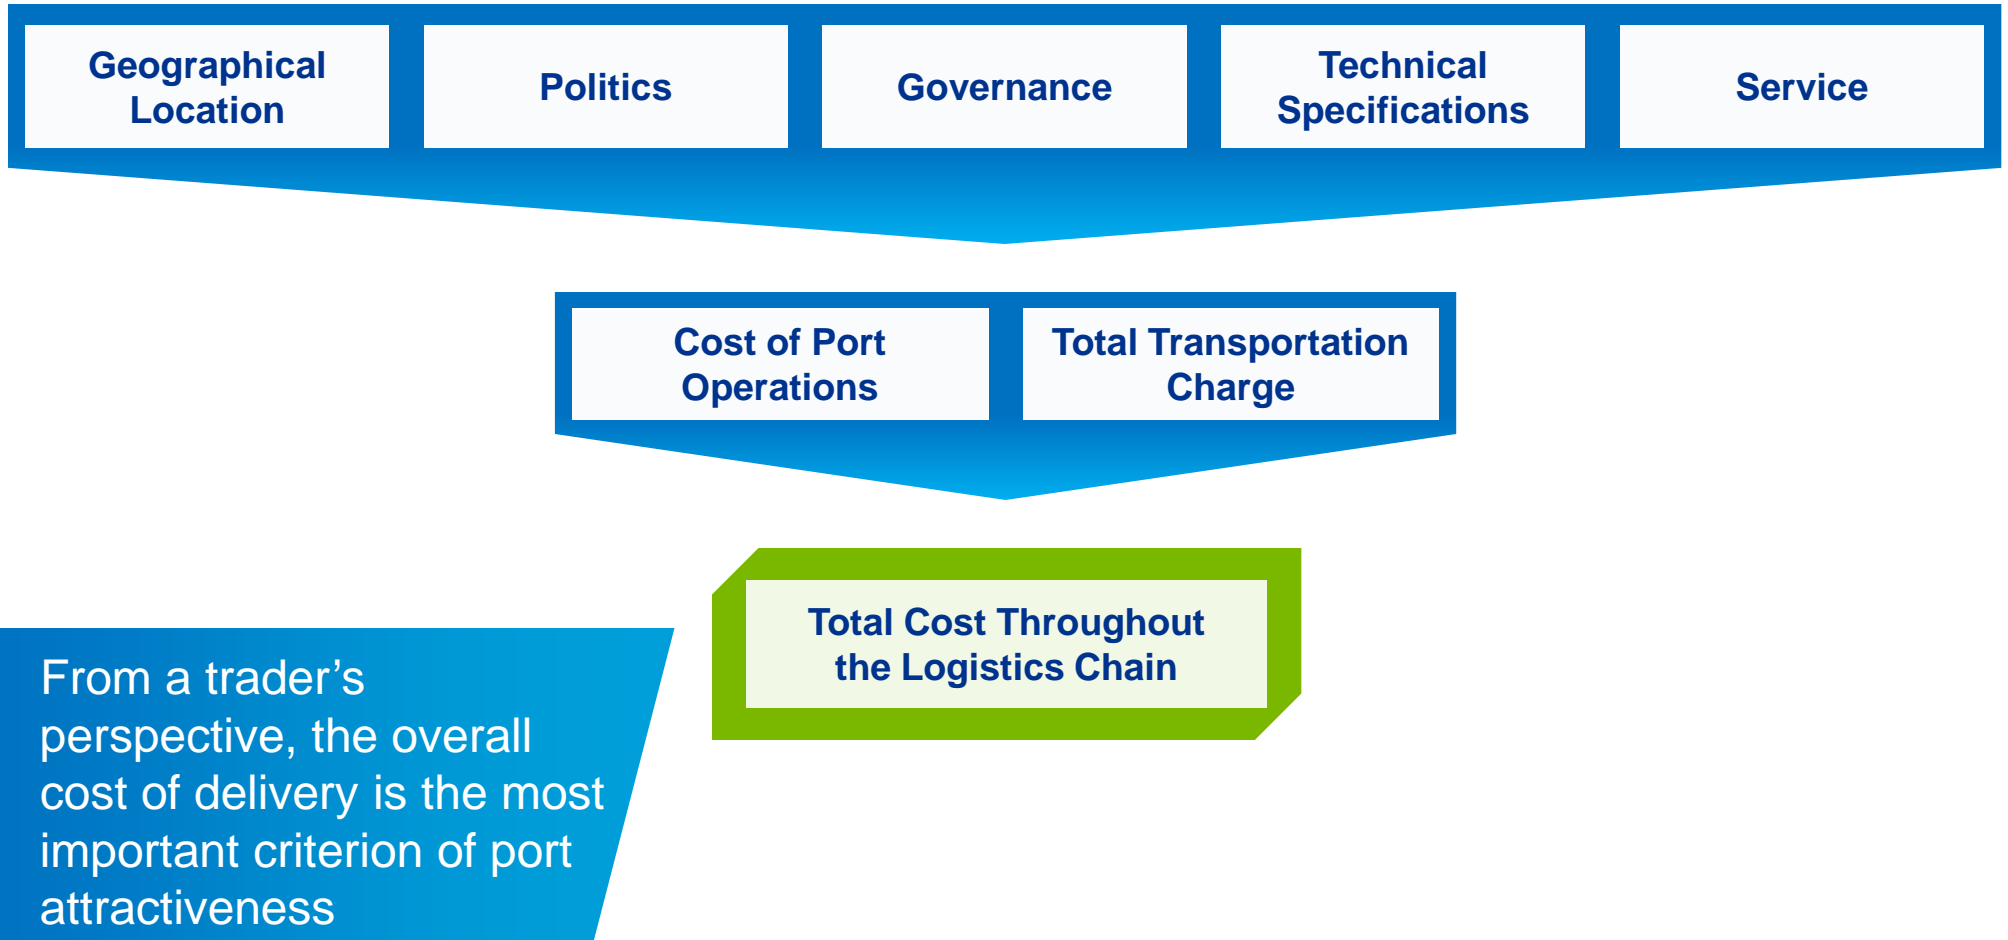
Geographical Location

Politics

Governance

Technical Specifications

Service

Cost of Port Operations

Total Transportation Charge

Total Cost Throughout the Logistics Chain

From a trader’s perspective, the overall cost of delivery is the most important criterion of port attractiveness